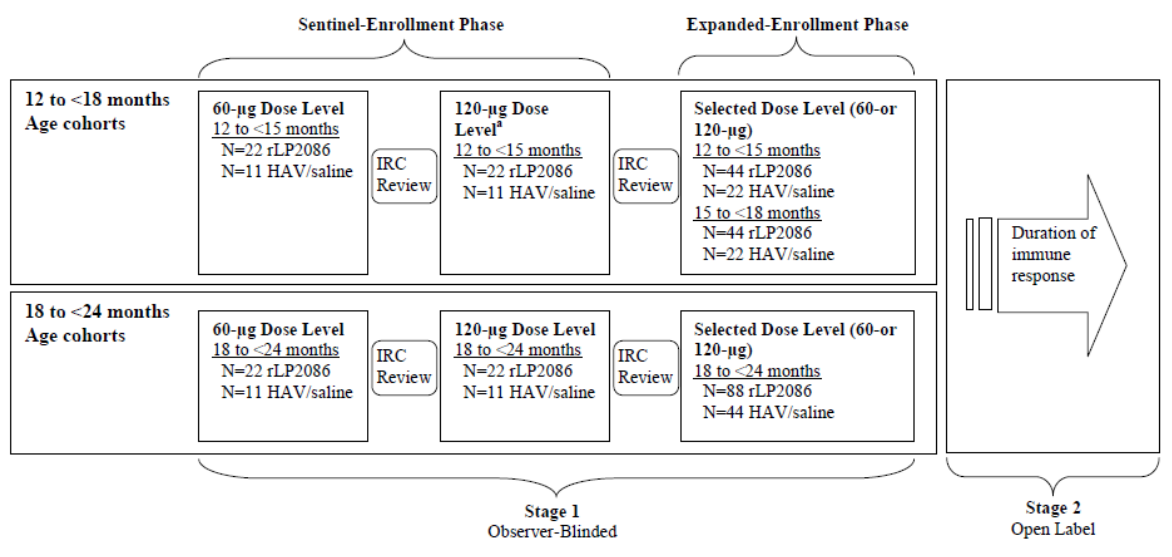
Sentinel-Enrollment Phase

Expanded-Enrollment Phase

12 to <18 months
Age cohorts

60-µg Dose Level
12 to <15 months
N=22 rLP2086
N=11 HAV/saline

IRC Review

120-µg Dose Level$^a$
12 to <15 months
N=22 rLP2086
N=11 HAV/saline

IRC Review

Selected Dose Level (60-or 120-µg)
12 to <15 months
N=44 rLP2086
N=22 HAV/saline
15 to <18 months
N=44 rLP2086
N=22 HAV/saline

Duration of immune response

18 to <24 months
Age cohorts

60-µg Dose Level
18 to <24 months
N=22 rLP2086
N=11 HAV/saline

IRC Review

120-µg Dose Level
18 to <24 months
N=22 rLP2086
N=11 HAV/saline

IRC Review

Selected Dose Level (60-or 120-µg)
18 to <24 months
N=88 rLP2086
N=44 HAV/saline

Stage 1
Observer-Blinded

Stage 2
Open Label